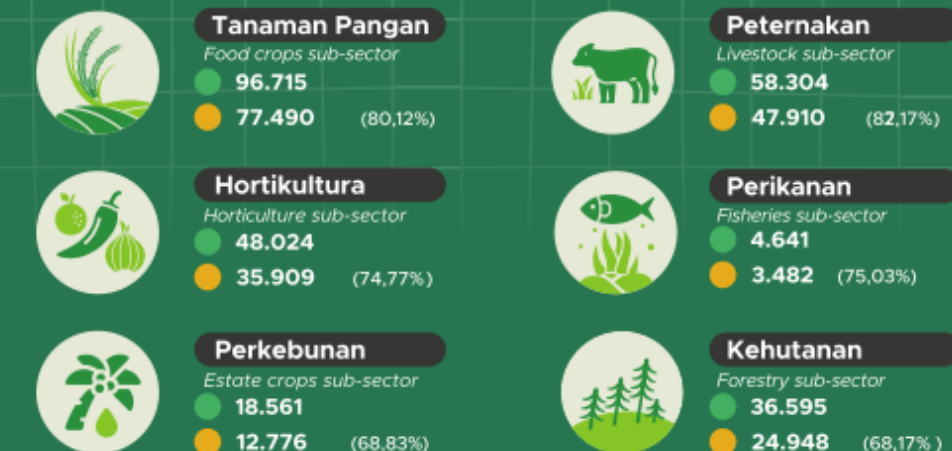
Tanaman Pangan
Food crops sub-sector
96.715
77.490 (80,12%)

Peternakan
Livestock sub-sector
58.304
47.910 (82,17%)

Hortikultura
Horticulture sub-sector
48.024
35.909 (74,77%)

Perikanan
Fisheries sub-sector
4.641
3.482 (75,03%)

Perkebunan
Estate crops sub-sector
18.561
12.776 (68,83%)

Kehutanan
Forestry sub-sector
36.595
24.948 (68,17%)